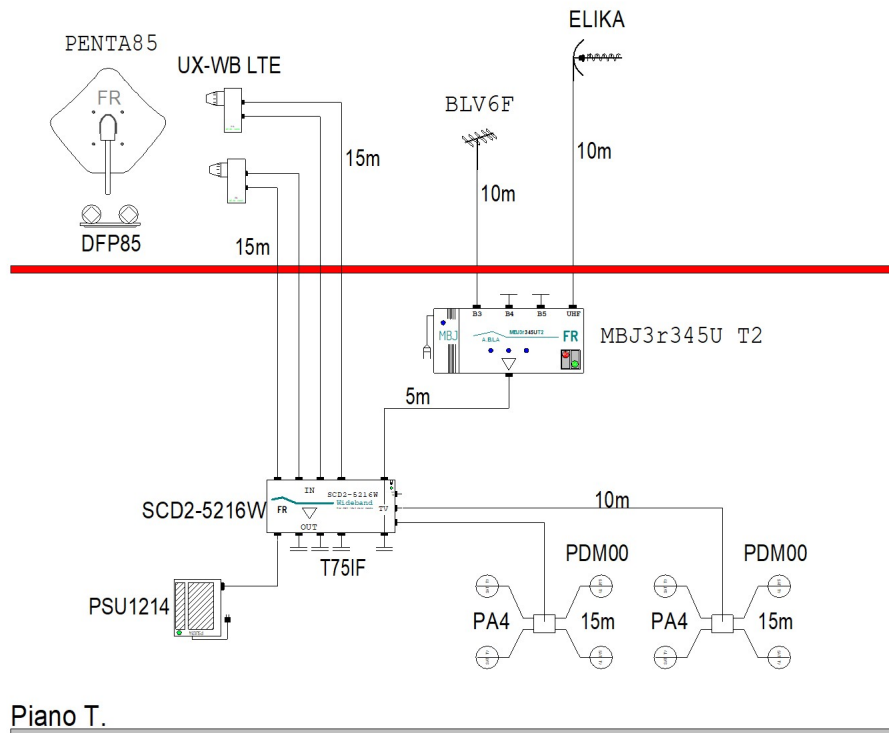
PENTA85

FR

DFP85

UX-WB LTE

15m

15m

BLV6F

10m

ELIKA

10m

B3 B4 B5 UHF

MBJ

MBJ3r345UT2

FR

MBJ3r345U T2

5m

IN

SCD2-5216W

Wideband

FR

OUT

TV

SCD2-5216W

T75IF

10m

PDM00

PDM00

PSU1214

PA4

15m

PA4

15m

Piano T.